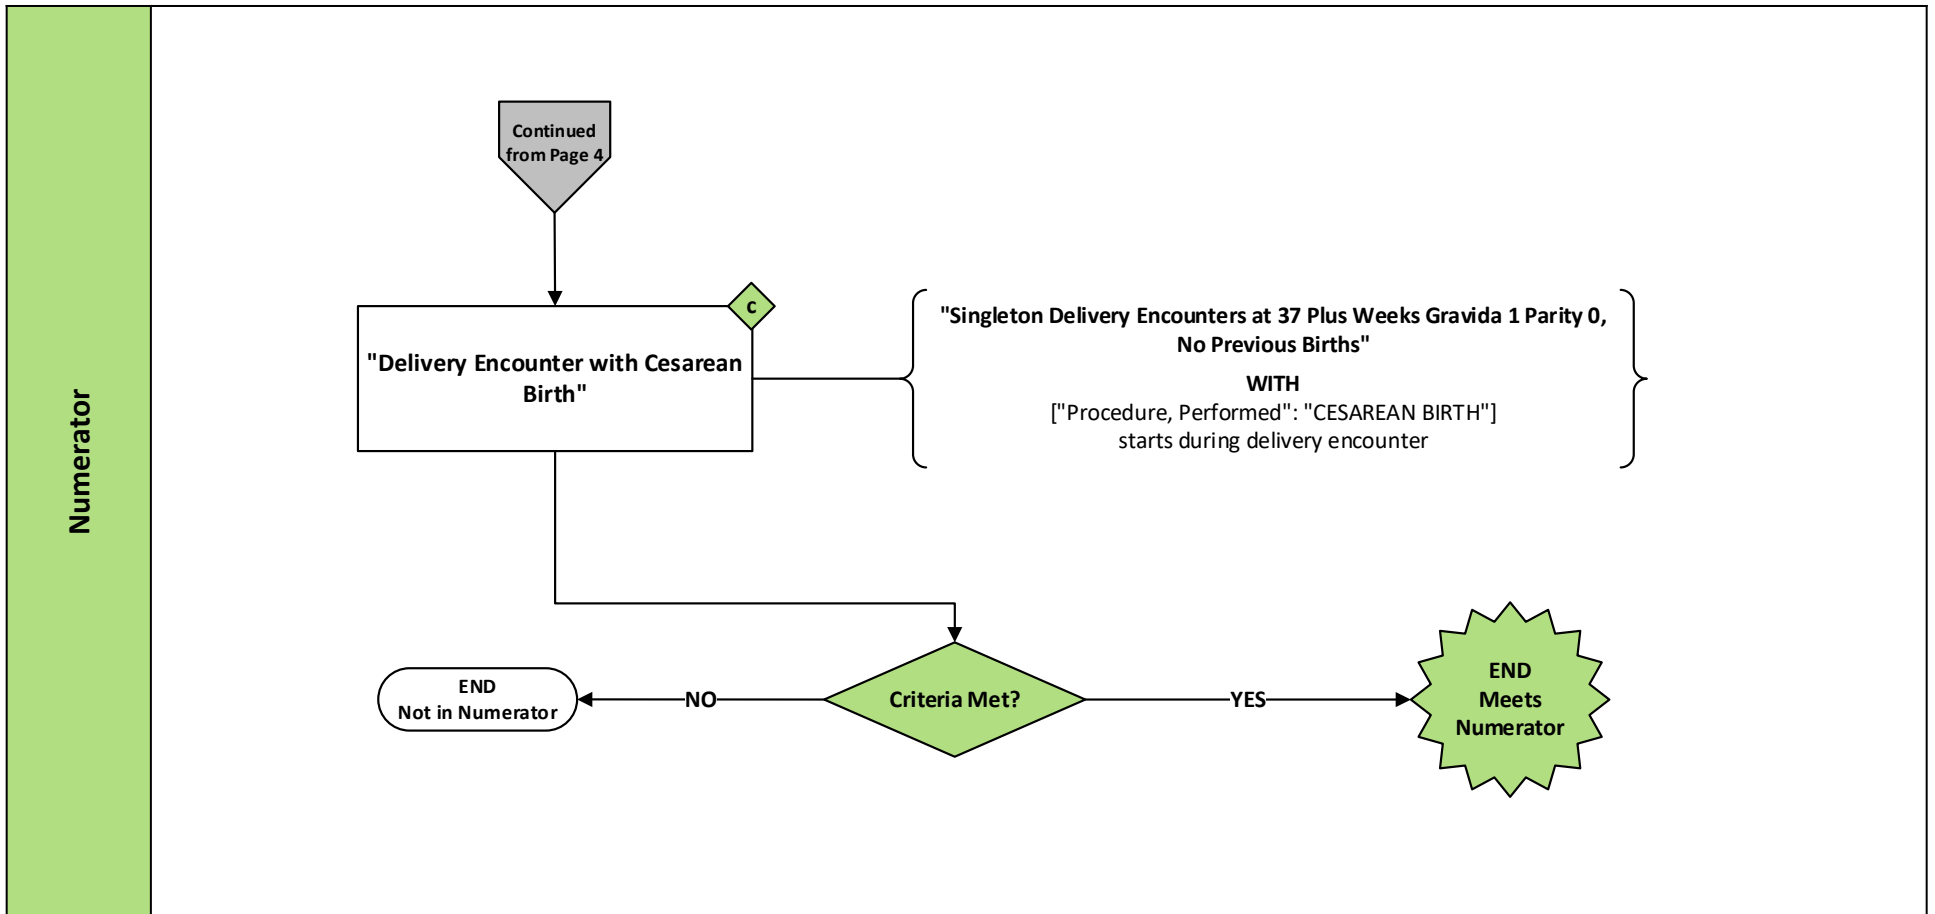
Numerator

Continued from Page 4

"Delivery Encounter with Cesarean Birth"

c

"Singleton Delivery Encounters at 37 Plus Weeks Gravida 1 Parity 0, No Previous Births"

WITH

["Procedure, Performed": "CESAREAN BIRTH"] starts during delivery encounter

Criteria Met?

NO

END
Not in Numerator

YES

END
Meets
Numerator